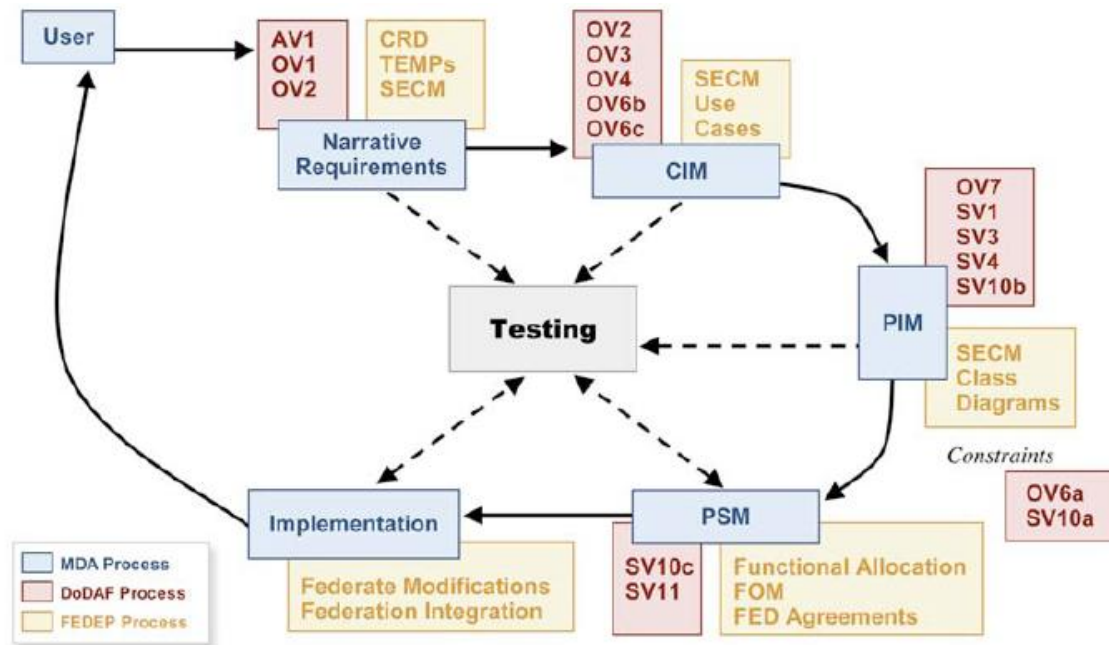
User

AV1
OV1
OV2

CRD
TEMPs
SECM

Narrative Requirements

OV2
OV3
OV4
OV6b
OV6c

SECM
Use
Cases

CIM

OV7
SV1
SV3
SV4
SV10b

Testing

PIM

SECM
Class
Diagrams

Constraints

OV6a
SV10a

Implementation

PSM

MDA Process
DoDAF Process
FEDEP Process

Federate Modifications
Federation Integration

SV10c
SV11

Functional Allocation
FOM
FED Agreements